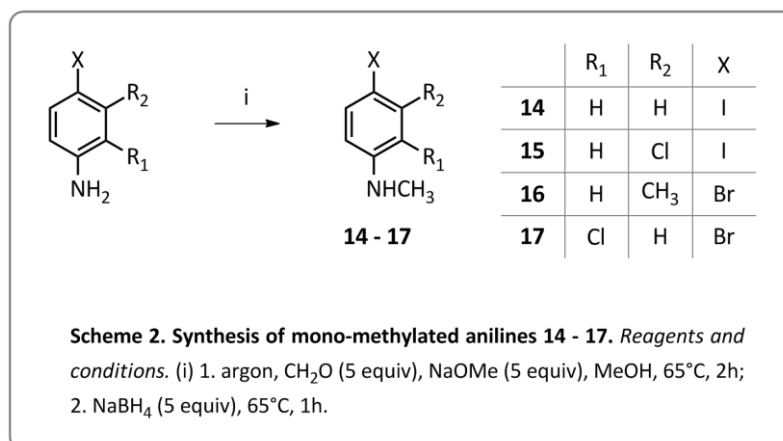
X
$R_2$
$R_1$
$NH_2$

i

X
$R_2$
$R_1$
$NHCH_3$

**14 - 17**

| | $R_1$ | $R_2$ | X |
|---|---|---|---|
| **14** | H | H | I |
| **15** | H | Cl | I |
| **16** | H | $CH_3$ | Br |
| **17** | Cl | H | Br |

**Scheme 2. Synthesis of mono-methylated anilines 14 - 17.** *Reagents and conditions.* (i) 1. argon, $CH_2O$ (5 equiv), NaOMe (5 equiv), MeOH, 65°C, 2h; 2. $NaBH_4$ (5 equiv), 65°C, 1h.